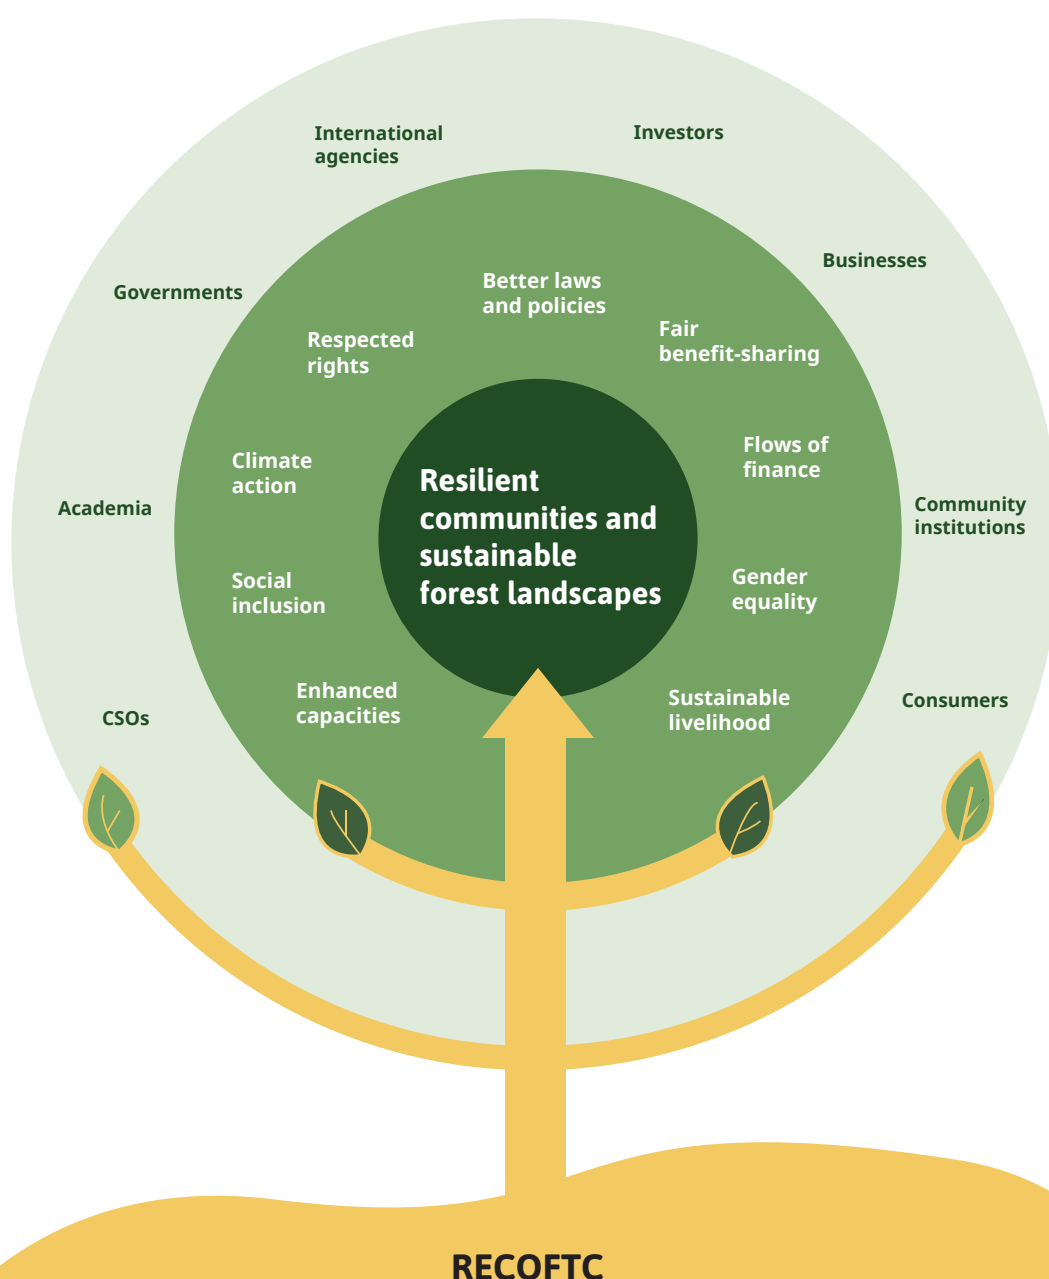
International agencies

Investors

Businesses

Governments

Better laws and policies

Respected rights

Fair benefit-sharing

Climate action

Flows of finance

Resilient communities and sustainable forest landscapes

Academia

Community institutions

Social inclusion

Gender equality

Enhanced capacities

Sustainable livelihood

CSOs

Consumers

RECOFTC